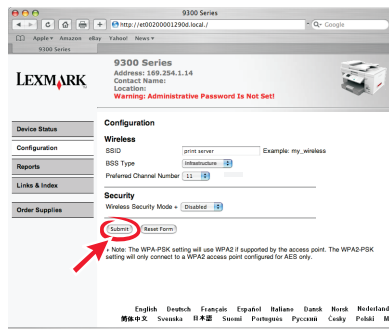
9300 Series

http://et00200001290d.local./

Google

Apple▾ Amazon eBay Yahoo! News▾

9300 Series

LEXMARK

9300 Series
Address: 169.254.1.14
Contact Name:
Location:
Warning: Administrative Password Is Not Set!

Device Status

Configuration

Reports

Links & Index

Order Supplies

Configuration

Wireless

SSID | print server | Example: my_wireless

BSS Type | Infrastructure

Preferred Channel Number | 11

Security

Wireless Security Mode ▪ | Disabled

Submit | Reset Form

▪ Note: The WPA-PSK setting will use WPA2 if supported by the access point. The WPA2-PSK setting will only connect to a WPA2 access point configured for AES only.

English Deutsch Français Español Italiano Dansk Norsk Nederland
简体中文 Svenska 日本語 Suomi Português Русский Česky Polski M